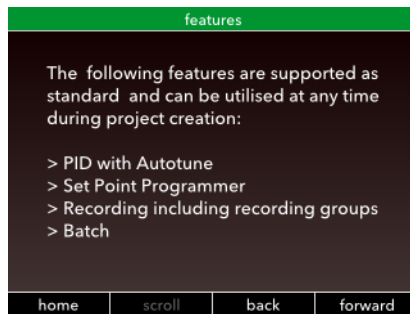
features

The following features are supported as standard and can be utilised at any time during project creation:

> PID with Autotune
> Set Point Programmer
> Recording including recording groups
> Batch

home scroll back forward